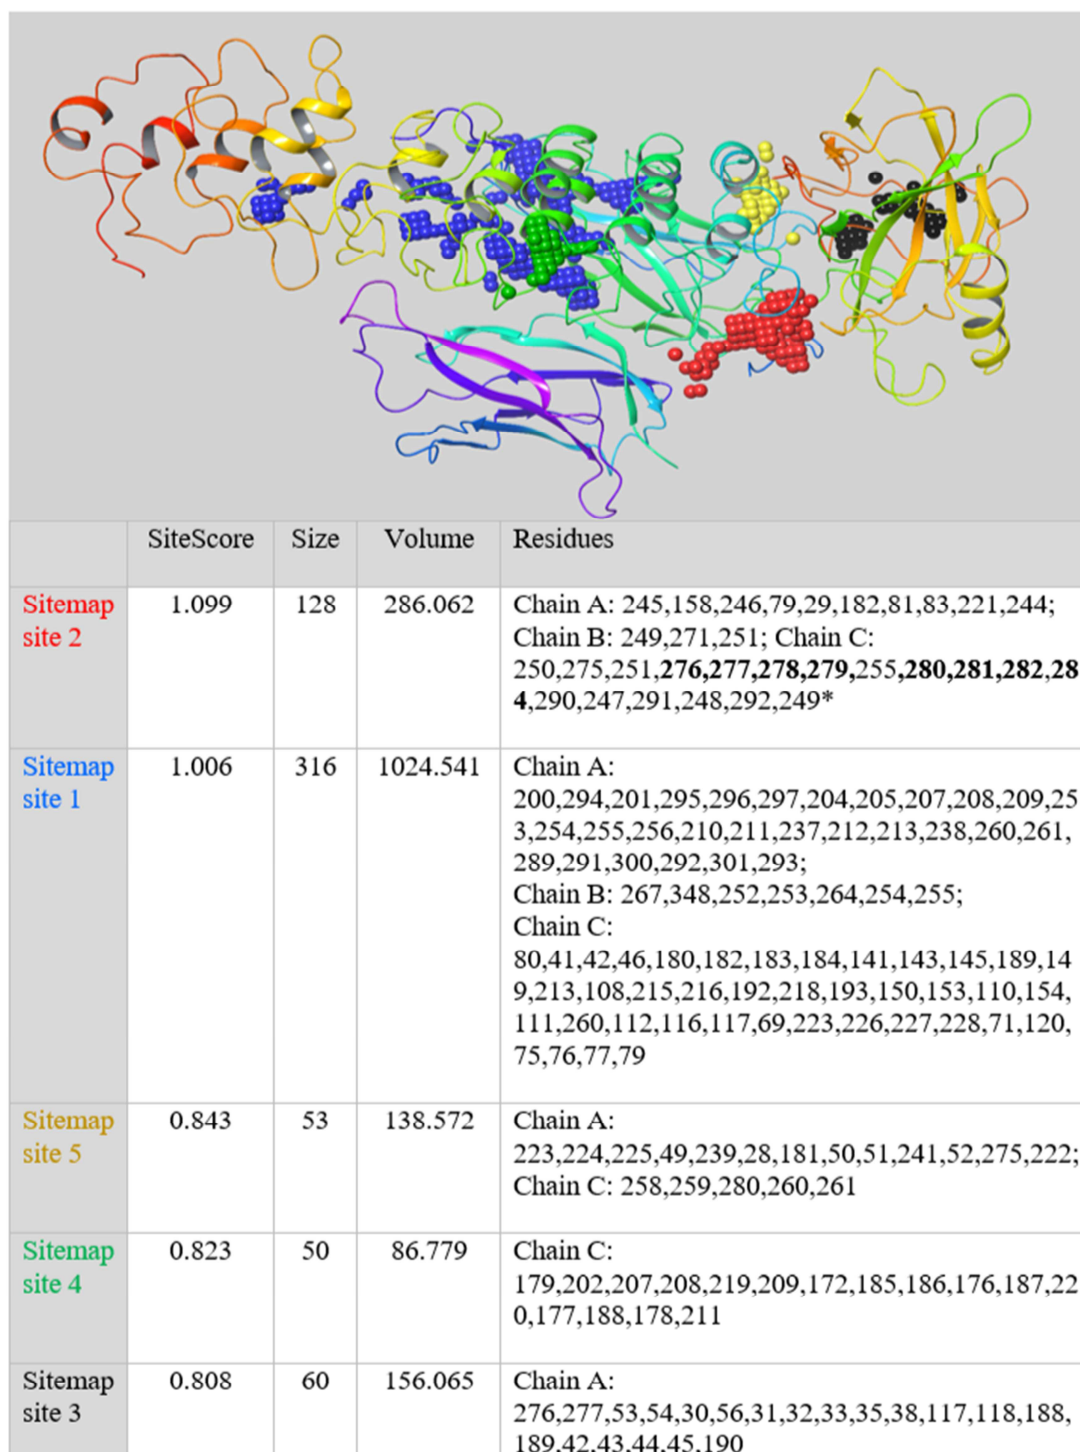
| | SiteScore | Size | Volume | Residues |
|---|---|---|---|---|
| Sitemap site 2 | 1.099 | 128 | 286.062 | Chain A: 245,158,246,79,29,182,81,83,221,244; Chain B: 249,271,251; Chain C: 250,275,251,**276,277,278,279,**255,**280,281,282,284**,290,247,291,248,292,249* |
| Sitemap site 1 | 1.006 | 316 | 1024.541 | Chain A: 200,294,201,295,296,297,204,205,207,208,209,253,254,255,256,210,211,237,212,213,238,260,261,289,291,300,292,301,293; Chain B: 267,348,252,253,264,254,255; Chain C: 80,41,42,46,180,182,183,184,141,143,145,189,149,213,108,215,216,192,218,193,150,153,110,154,111,260,112,116,117,69,223,226,227,228,71,120,75,76,77,79 |
| Sitemap site 5 | 0.843 | 53 | 138.572 | Chain A: 223,224,225,49,239,28,181,50,51,241,52,275,222; Chain C: 258,259,280,260,261 |
| Sitemap site 4 | 0.823 | 50 | 86.779 | Chain C: 179,202,207,208,219,209,172,185,186,176,187,220,177,188,178,211 |
| Sitemap site 3 | 0.808 | 60 | 156.065 | Chain A: 276,277,53,54,30,56,31,32,33,35,38,117,118,188,189,42,43,44,45,190 |